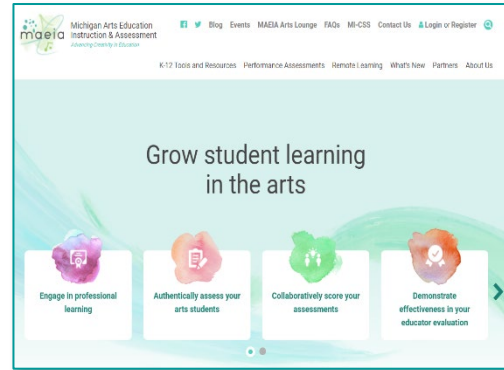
maeia Michigan Arts Education Instruction & Assessment
Advancing Creativity in Education

Blog Events MAEIA Arts Lounge FAQs MI-CSS Contact Us Login or Register

K-12 Tools and Resources Performance Assessments Remote Learning What's New Partners About Us

Grow student learning in the arts

Engage in professional learning

Authentically assess your arts students

Collaboratively score your assessments

Demonstrate effectiveness in your educator evaluation